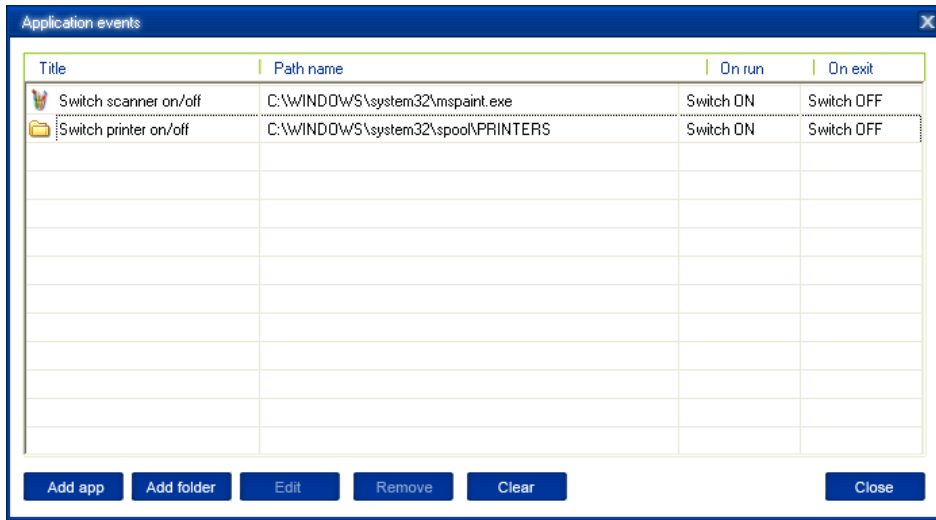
Application events

| Title | Path name | On run | On exit |
|---|---|---|---|
| Switch scanner on/off | C:\WINDOWS\system32\mspaint.exe | Switch ON | Switch OFF |
| Switch printer on/off | C:\WINDOWS\system32\spool\PRINTERS | Switch ON | Switch OFF |

Add app Add folder Edit Remove Clear Close